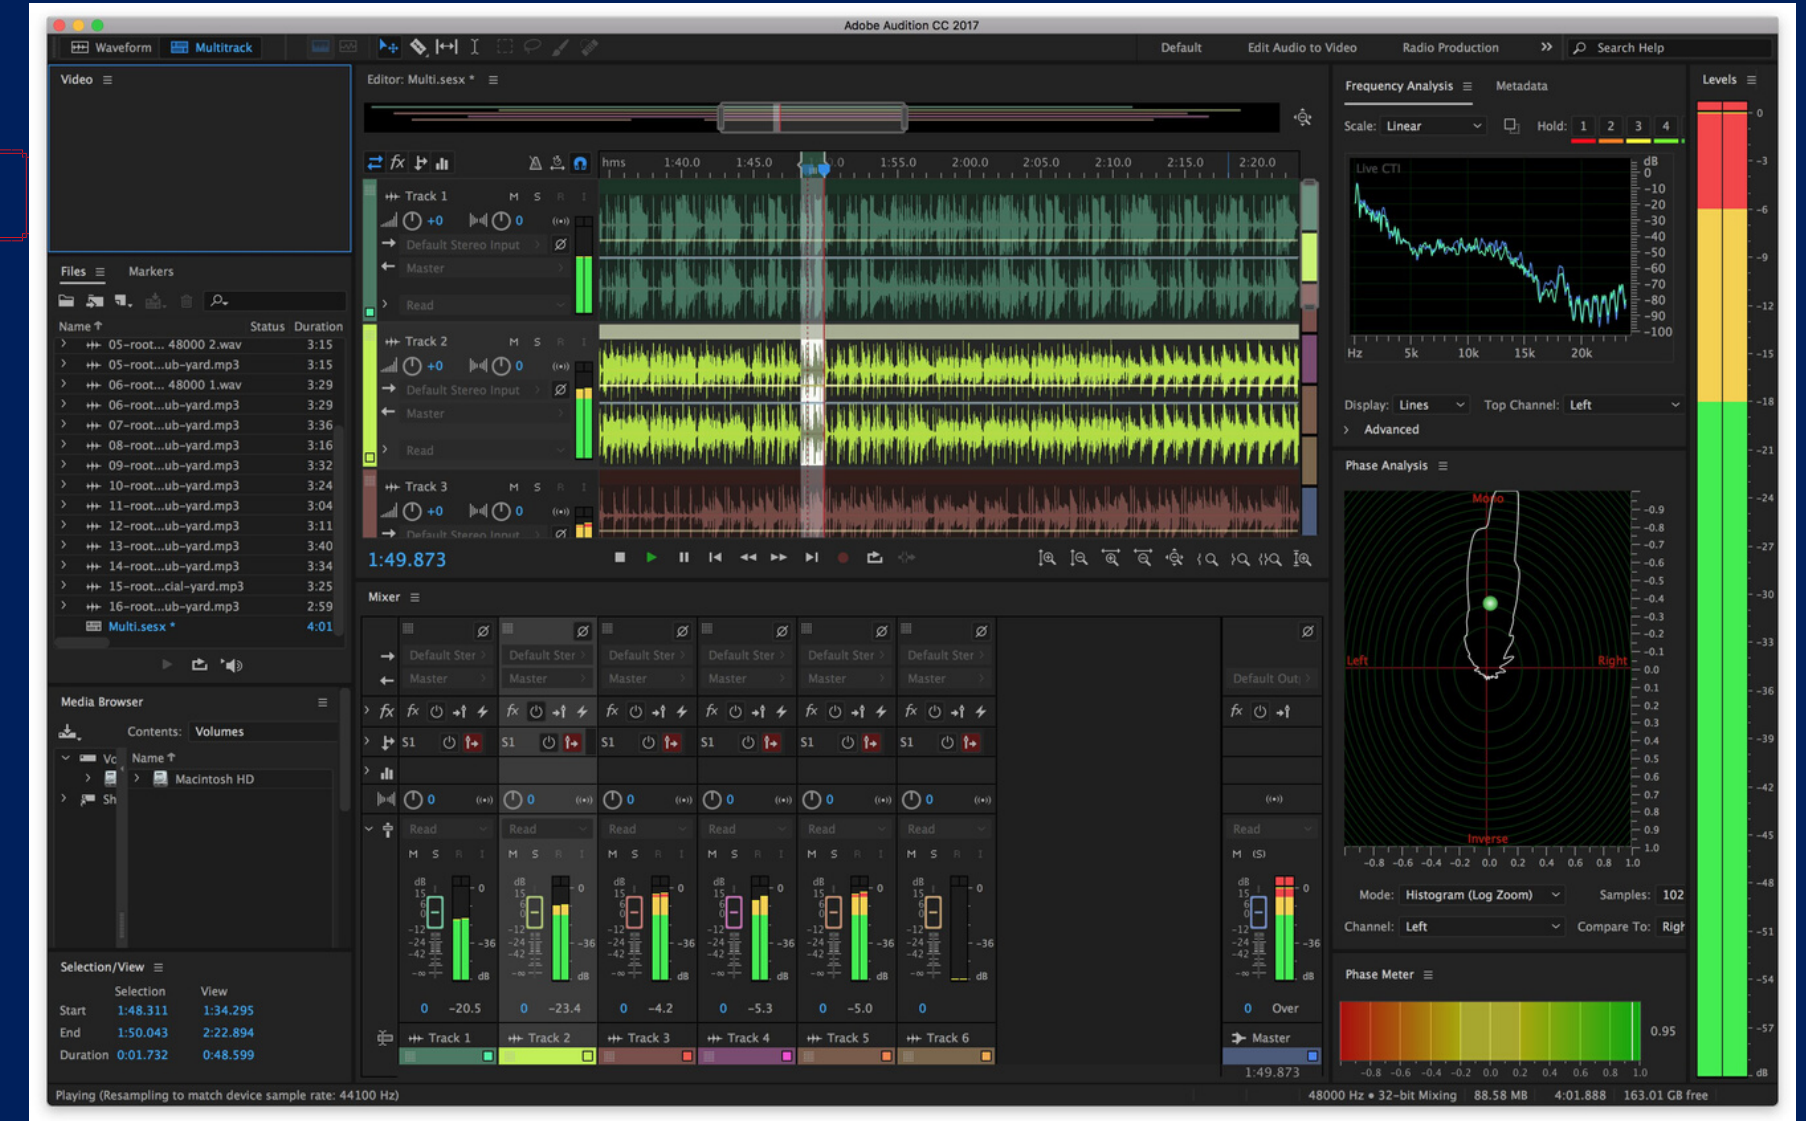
Adobe Audition CC 2017

Waveform Multitrack

Default Edit Audio to Video Radio Production » Search Help

Video

Editor: Multi.sesx *

Frequency Analysis Metadata

Levels

Files Markers

Name Status Duration

05-root... 48000 2.wav 3:15
05-root...ub-yard.mp3 3:15
06-root... 48000 1.wav 3:29
06-root...ub-yard.mp3 3:29
07-root...ub-yard.mp3 3:36
08-root...ub-yard.mp3 3:16
09-root...ub-yard.mp3 3:32
10-root...ub-yard.mp3 3:24
11-root...ub-yard.mp3 3:04
12-root...ub-yard.mp3 3:11
13-root...ub-yard.mp3 3:40
14-root...ub-yard.mp3 3:34
15-root...cial-yard.mp3 3:25
16-root...ub-yard.mp3 2:59
Multi.sesx * 4:01

hms 1:40.0 1:45.0 1:55.0 2:00.0 2:05.0 2:10.0 2:15.0 2:20.0

Track 1 M S R I
+0 0
Default Stereo Input
Master
Read

Track 2 M S R I
+0 0
Default Stereo Input
Master
Read

Track 3 M S R I
+0 0
Default Stereo Input

1:49.873

Scale: Linear Hold: 1 2 3 4

Live CTI

dB 0 -10 -20 -30 -40 -50 -60 -70 -80 -90 -100

Hz 5k 10k 15k 20k

Display: Lines Top Channel: Left

Advanced

Phase Analysis

Mono Left Right Inverse

-0.9 -0.8 -0.7 -0.6 -0.5 -0.4 -0.3 -0.2 -0.1 0.0 0.1 0.2 0.3 0.4 0.5 0.6 0.7 0.8 0.9 1.0

-0.8 -0.6 -0.4 -0.2 0.0 0.2 0.4 0.6 0.8 1.0

Mode: Histogram (Log Zoom) Samples: 102

Channel: Left Compare To: Righ

Phase Meter

0.95

-0.8 -0.6 -0.4 -0.2 0.0 0.2 0.4 0.6 0.8 1.0

0 -3 -6 -9 -12 -15 -18 -21 -24 -27 -30 -33 -36 -39 -42 -45 -48 -51 -54 -57 dB

Media Browser

Contents: Volumes

Name
Macintosh HD
Vo
Sh

Mixer

Default Ster Default Ster Default Ster Default Ster Default Ster Default Ster Default Out

Master Master Master Master Master Master

S1 S1 S1 S1 S1 S1

0 0 0 0 0 0

Read Read Read Read Read Read Read

M S R I M S R I M S R I M S R I M S R I M S R I M (S)

dB 15 6 0 -12 -24 -42 -∞ 0 -36 dB

0 -20.5 0 -23.4 0 -4.2 0 -5.3 0 -5.0 0 0 Over

Track 1 Track 2 Track 3 Track 4 Track 5 Track 6 Master

1:49.873

Selection/View

Selection View
Start 1:48.311 1:34.295
End 1:50.043 2:22.894
Duration 0:01.732 0:48.599

Playing (Resampling to match device sample rate: 44100 Hz)

48000 Hz • 32-bit Mixing 88.58 MB 4:01.888 163.01 GB free